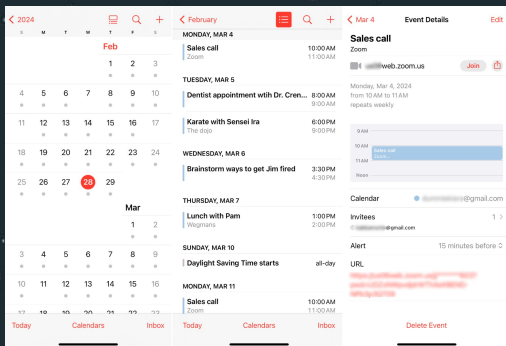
< 2024

S M T W T F S

Feb

1 2 3

4 5 6 7 8 9 10

11 12 13 14 15 16 17

18 19 20 21 22 23 24

25 26 27 28 29

Mar

1 2

3 4 5 6 7 8 9

10 11 12 13 14 15 16

Today Calendars Inbox

< February

MONDAY, MAR 4

Sales call 10:00AM
Zoom 11:00AM

TUESDAY, MAR 5

Dentist appointment wtih Dr. Cren... 8:00AM
9:00AM

Karate with Sensei Ira 6:00PM
The dojo 9:00PM

WEDNESDAY, MAR 6

Brainstorm ways to get Jim fired 3:30PM
4:30PM

THURSDAY, MAR 7

Lunch with Pam 1:00PM
Wegmans 2:00PM

SUNDAY, MAR 10

Daylight Saving Time starts all-day

MONDAY, MAR 11

Sales call 10:00AM
Zoom 11:00AM

Today Calendars Inbox

< Mar 4 Event Details Edit

Sales call
Zoom

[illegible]web.zoom.us Join

Monday, Mar 4, 2024
from 10 AM to 11 AM
repeats weekly

9 AM
10 AM Sales call
11 AM
Noon

Calendar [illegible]@gmail.com

Invitees 1 >
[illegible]@gmail.com

Alert 15 minutes before

URL
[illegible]

Delete Event